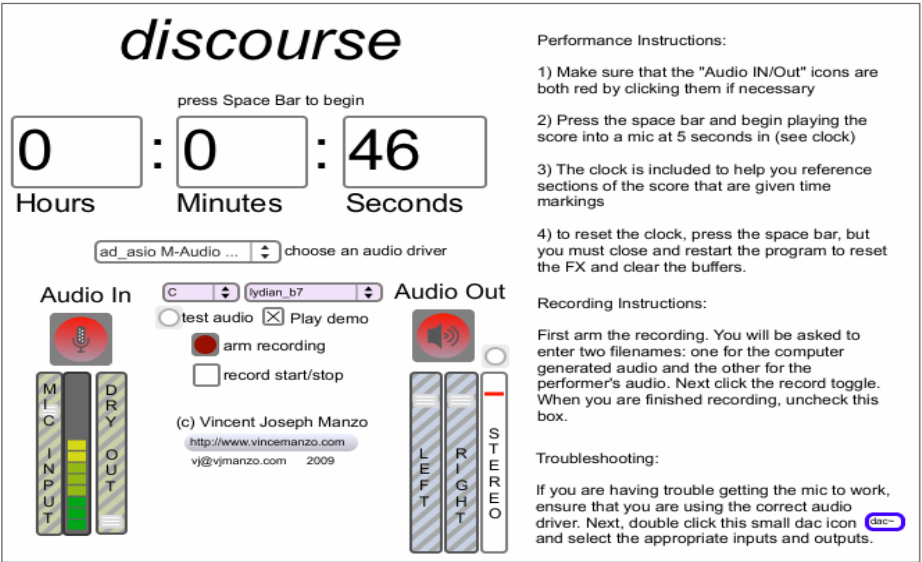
discourse

press Space Bar to begin

0 : 0 : 46

Hours Minutes Seconds

ad_asio M-Audio ... choose an audio driver

Audio In

C

lydian_b7

test audio

Play demo

arm recording

record start/stop

MIC INPUT

DRY OUT

(c) Vincent Joseph Manzo

http://www.vincemanzo.com

vj@vjmanzo.com 2009

Audio Out

LEFT

RIGHT

STEREO

Performance Instructions:

1) Make sure that the "Audio IN/Out" icons are both red by clicking them if necessary

2) Press the space bar and begin playing the score into a mic at 5 seconds in (see clock)

3) The clock is included to help you reference sections of the score that are given time markings

4) to reset the clock, press the space bar, but you must close and restart the program to reset the FX and clear the buffers.

Recording Instructions:

First arm the recording. You will be asked to enter two filenames: one for the computer generated audio and the other for the performer's audio. Next click the record toggle. When you are finished recording, uncheck this box.

Troubleshooting:

If you are having trouble getting the mic to work, ensure that you are using the correct audio driver. Next, double click this small dac icon dac~ and select the appropriate inputs and outputs.